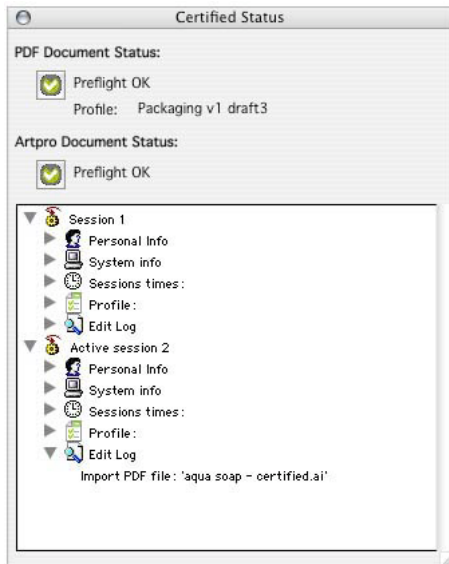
Certified Status

PDF Document Status:

Preflight OK

Profile: Packaging v1 draft3

Artpro Document Status:

Preflight OK

Session 1
Personal Info
System info
Sessions times:
Profile:
Edit Log
Active session 2
Personal Info
System info
Sessions times:
Profile:
Edit Log
Import PDF file: 'aqua soap - certified.ai'